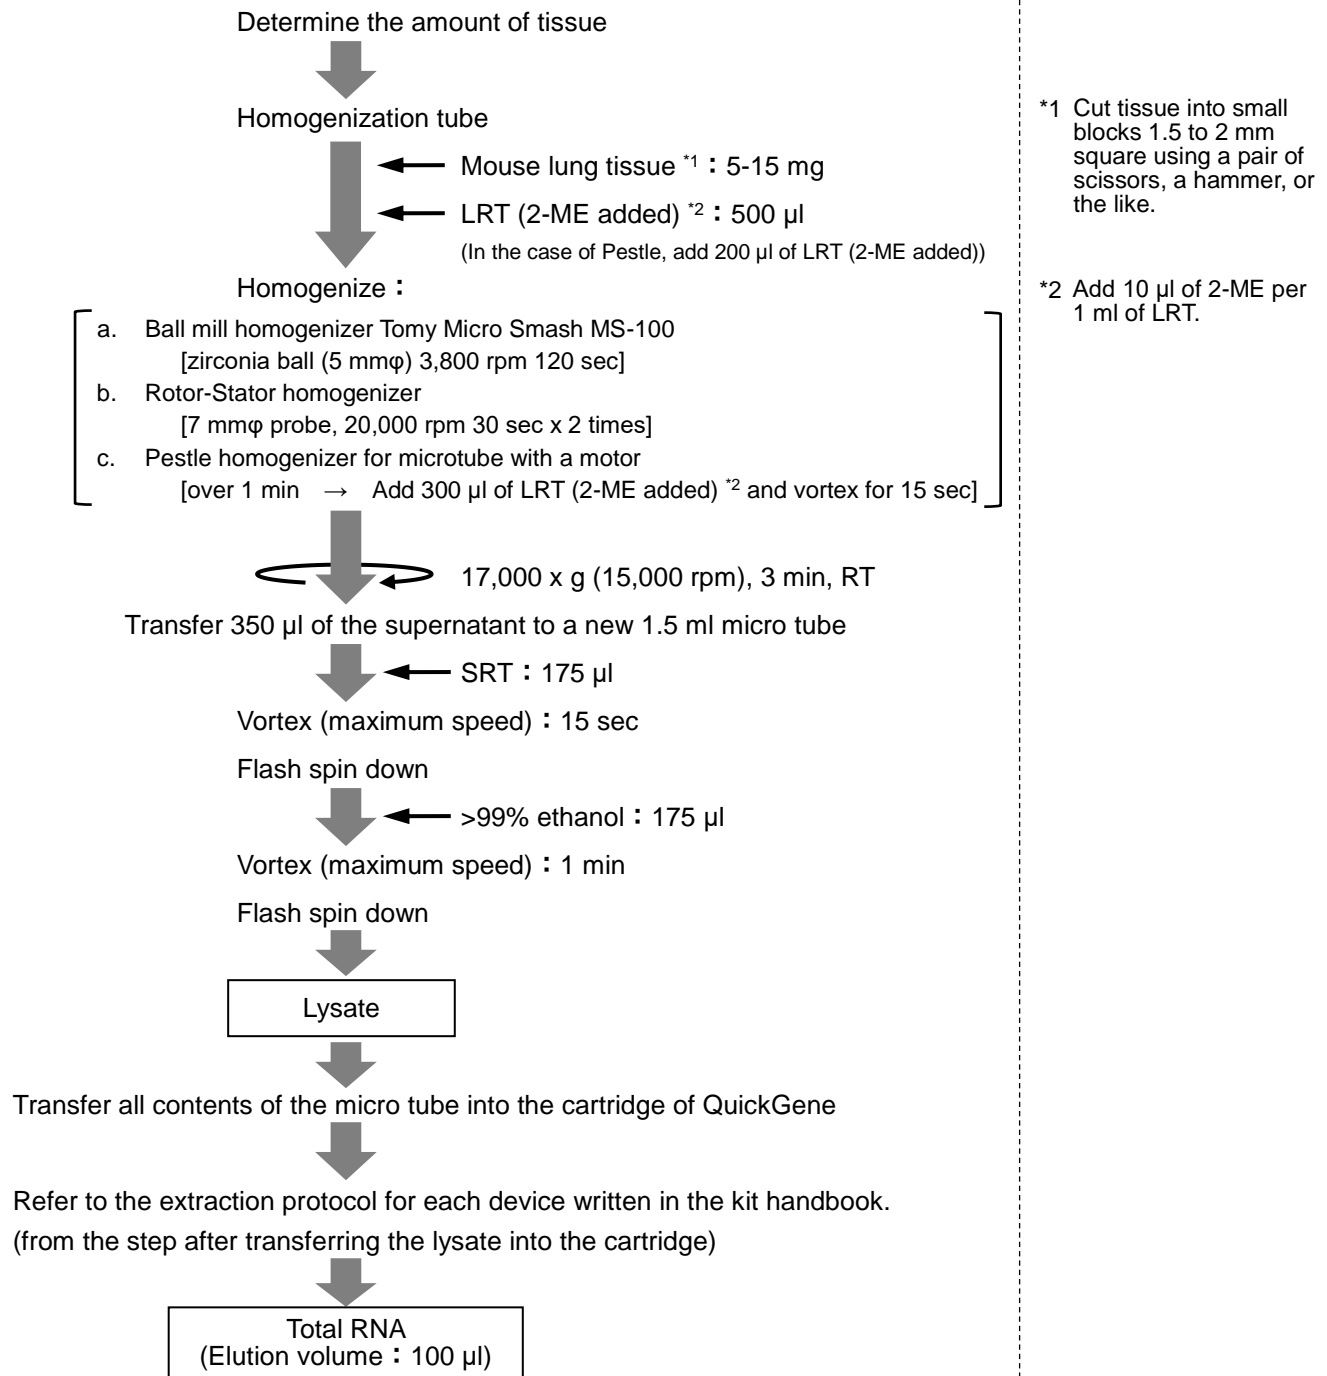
Determine the amount of tissue

Homogenization tube

Mouse lung tissue $^{*1}$ : 5-15 mg

LRT (2-ME added) $^{*2}$ : 500 µl

(In the case of Pestle, add 200 µl of LRT (2-ME added))

Homogenize :

a. Ball mill homogenizer Tomy Micro Smash MS-100 [zirconia ball (5 mmφ) 3,800 rpm 120 sec]

b. Rotor-Stator homogenizer [7 mmφ probe, 20,000 rpm 30 sec x 2 times]

c. Pestle homogenizer for microtube with a motor [over 1 min → Add 300 µl of LRT (2-ME added) $^{*2}$ and vortex for 15 sec]

17,000 x g (15,000 rpm), 3 min, RT

Transfer 350 µl of the supernatant to a new 1.5 ml micro tube

SRT : 175 µl

Vortex (maximum speed) : 15 sec

Flash spin down

>99% ethanol : 175 µl

Vortex (maximum speed) : 1 min

Flash spin down

Lysate

Transfer all contents of the micro tube into the cartridge of QuickGene

Refer to the extraction protocol for each device written in the kit handbook.
(from the step after transferring the lysate into the cartridge)

Total RNA
(Elution volume : 100 µl)

*1 Cut tissue into small blocks 1.5 to 2 mm square using a pair of scissors, a hammer, or the like.

*2 Add 10 µl of 2-ME per 1 ml of LRT.